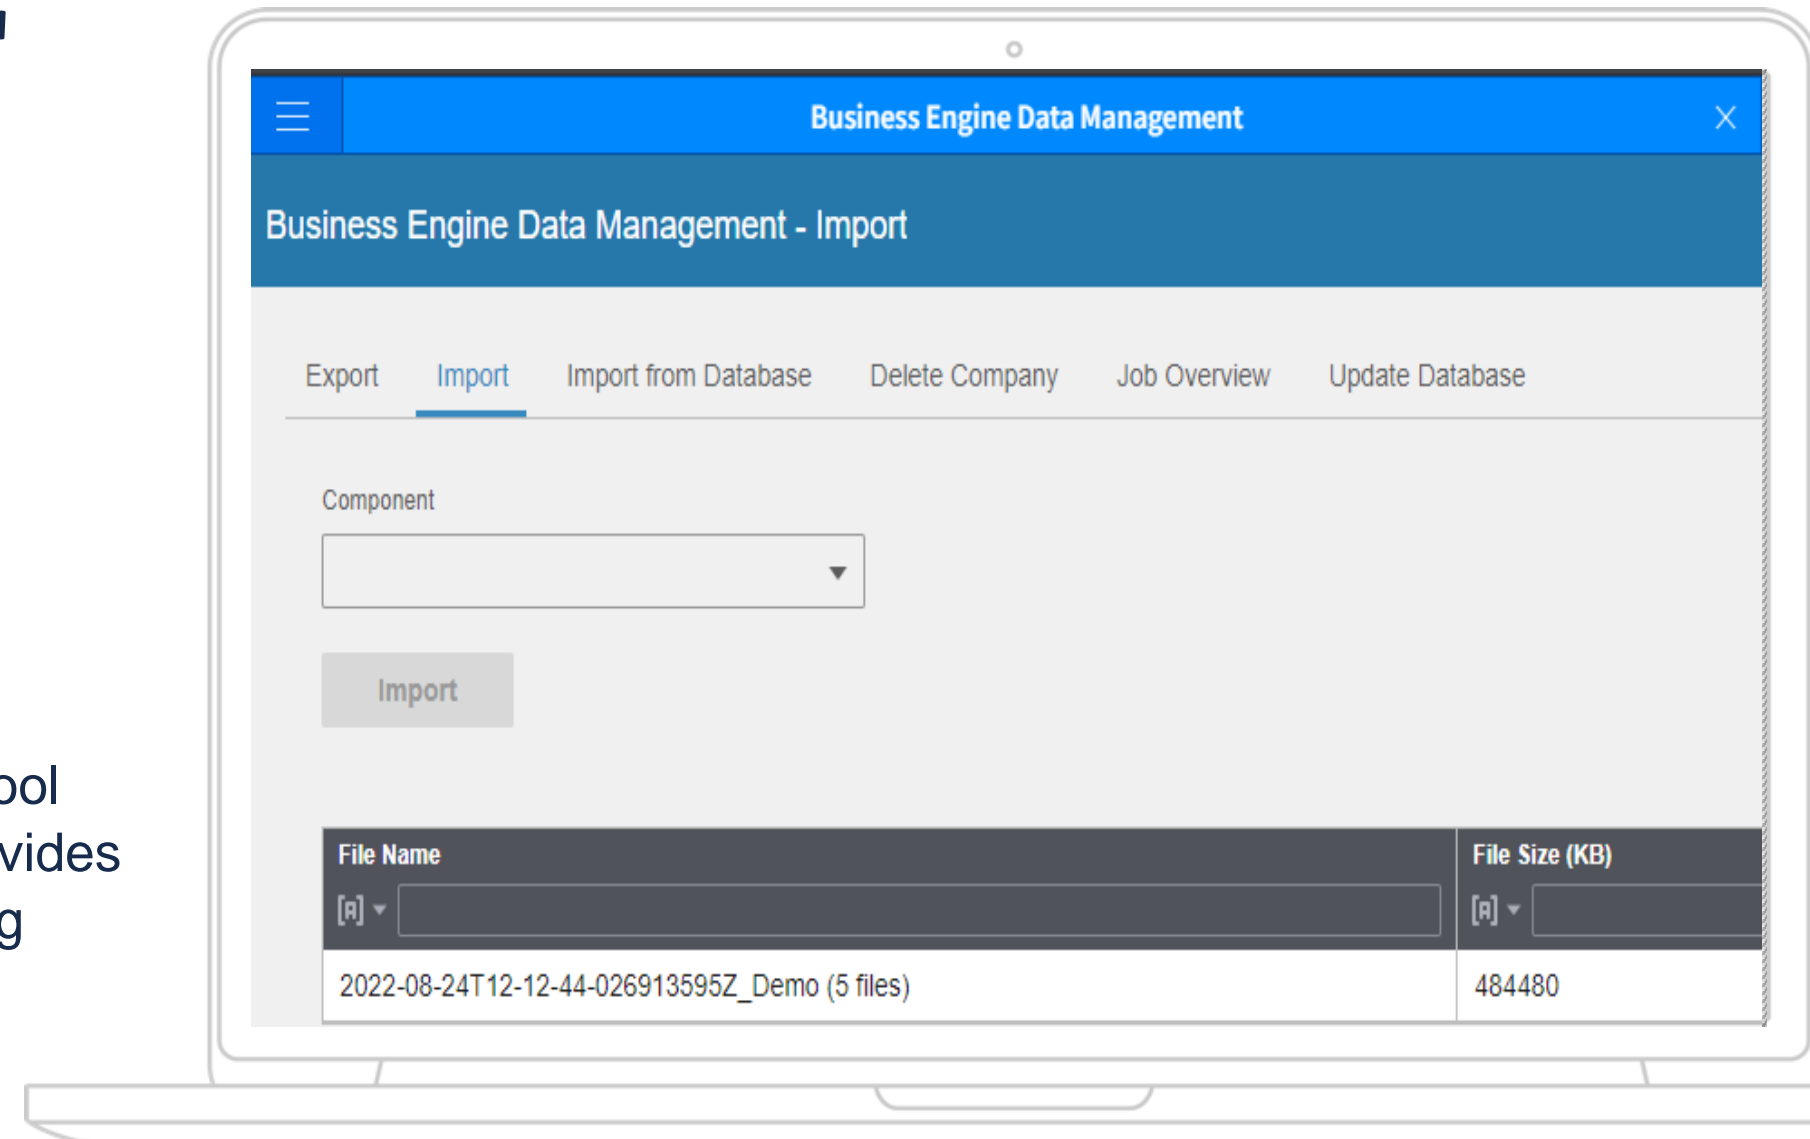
ool
vides
g

Business Engine Data Management

Business Engine Data Management - Import

Export Import Import from Database Delete Company Job Overview Update Database

Component

Import

| File Name | File Size (KB) |
|---|---|
| 2022-08-24T12-12-44-026913595Z_Demo (5 files) | 484480 |